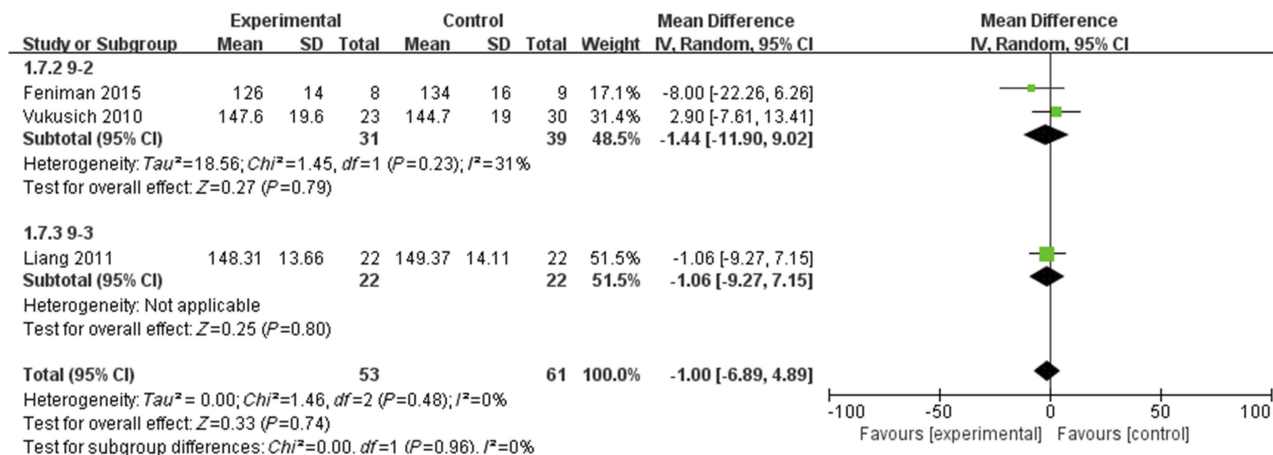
| Study or Subgroup | Experimental Mean | Experimental SD | Experimental Total | Control Mean | Control SD | Control Total | Weight | Mean Difference IV, Random, 95% CI |
|---|---|---|---|---|---|---|---|---|
| **1.7.2 9-2** | | | | | | | | |
| Feniman 2015 | 126 | 14 | 8 | 134 | 16 | 9 | 17.1% | -8.00 [-22.26, 6.26] |
| Vukusich 2010 | 147.6 | 19.6 | 23 | 144.7 | 19 | 30 | 31.4% | 2.90 [-7.61, 13.41] |
| **Subtotal (95% CI)** | | | **31** | | | **39** | **48.5%** | **-1.44 [-11.90, 9.02]** |
| Heterogeneity: $Tau^2$=18.56; $Chi^2$=1.45, $df$=1 ($P$=0.23); $I^2$=31% | | | | | | | | |
| Test for overall effect: $Z$=0.27 ($P$=0.79) | | | | | | | | |
| **1.7.3 9-3** | | | | | | | | |
| Liang 2011 | 148.31 | 13.66 | 22 | 149.37 | 14.11 | 22 | 51.5% | -1.06 [-9.27, 7.15] |
| **Subtotal (95% CI)** | | | **22** | | | **22** | **51.5%** | **-1.06 [-9.27, 7.15]** |
| Heterogeneity: Not applicable | | | | | | | | |
| Test for overall effect: $Z$=0.25 ($P$=0.80) | | | | | | | | |
| **Total (95% CI)** | | | **53** | | | **61** | **100.0%** | **-1.00 [-6.89, 4.89]** |
| Heterogeneity: $Tau^2$ = 0.00; $Chi^2$=1.46, $df$=2 ($P$=0.48); $I^2$=0% | | | | | | | | |
| Test for overall effect: $Z$=0.33 ($P$=0.74) | | | | | | | | |
| Test for subgroup differences: $Chi^2$=0.00, $df$=1 ($P$=0.96), $I^2$=0% | | | | | | | | |

Mean Difference
IV, Random, 95% CI

-100 -50 0 50 100
Favours [experimental] Favours [control]